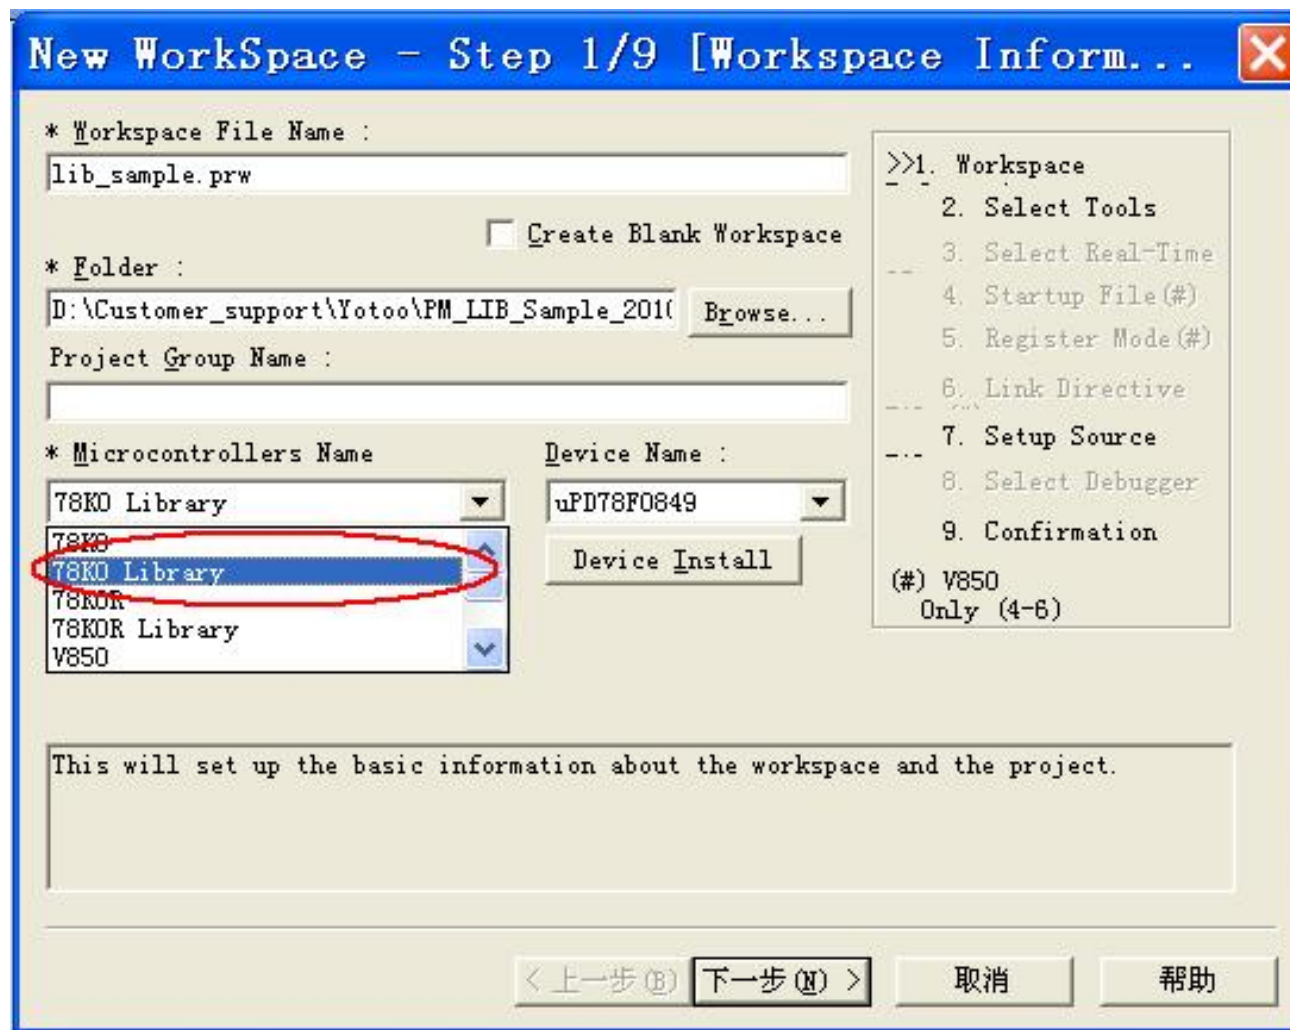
New WorkSpace - Step 1/9 [Workspace Inform...

* Workspace File Name :

lib_sample.prw

Create Blank Workspace

* Folder :

D:\Customer_support\Yotoo\PM_LIB_Sample_201(

Browse...

Project Group Name :

* Microcontrollers Name

78K0 Library

78K0
78K0 Library
78K0R
78K0R Library
V850

Device Name :

uPD78F0849

Device Install

>>1. Workspace
2. Select Tools
3. Select Real-Time
4. Startup File(#)
5. Register Mode(#)
6. Link Directive
7. Setup Source
8. Select Debugger
9. Confirmation

(#) V850
Only (4-6)

This will set up the basic information about the workspace and the project.

< 上一步(B)   下一步(N) >   取消   帮助